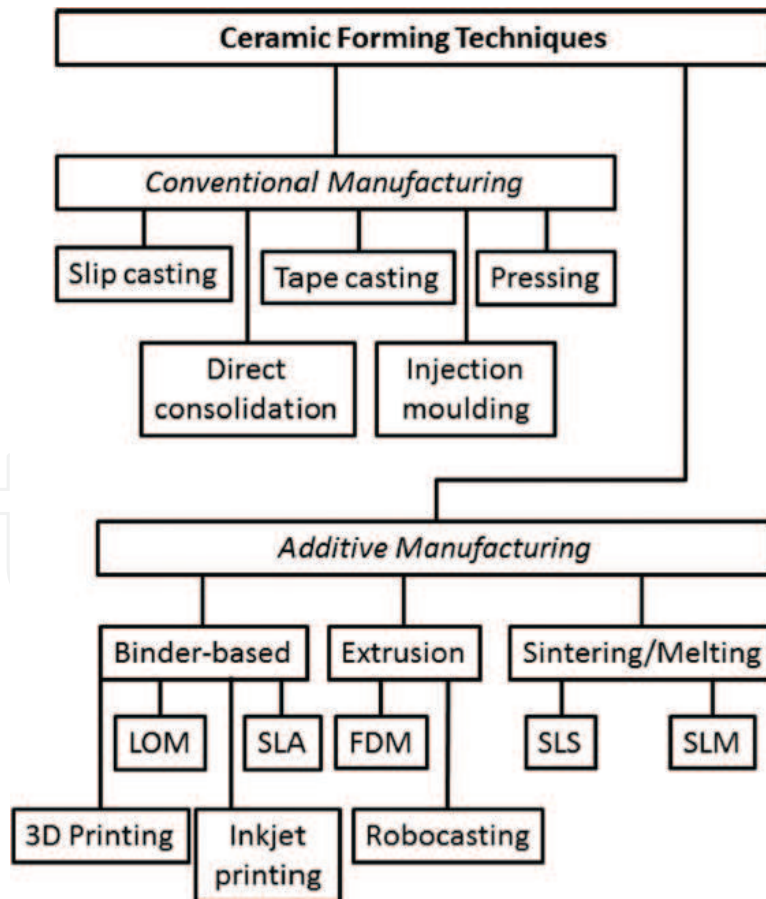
Ceramic Forming Techniques

Conventional Manufacturing

Slip casting

Tape casting

Pressing

Direct consolidation

Injection moulding

Additive Manufacturing

Binder-based

Extrusion

Sintering/Melting

LOM

SLA

FDM

SLS

SLM

3D Printing

Inkjet printing

Robocasting